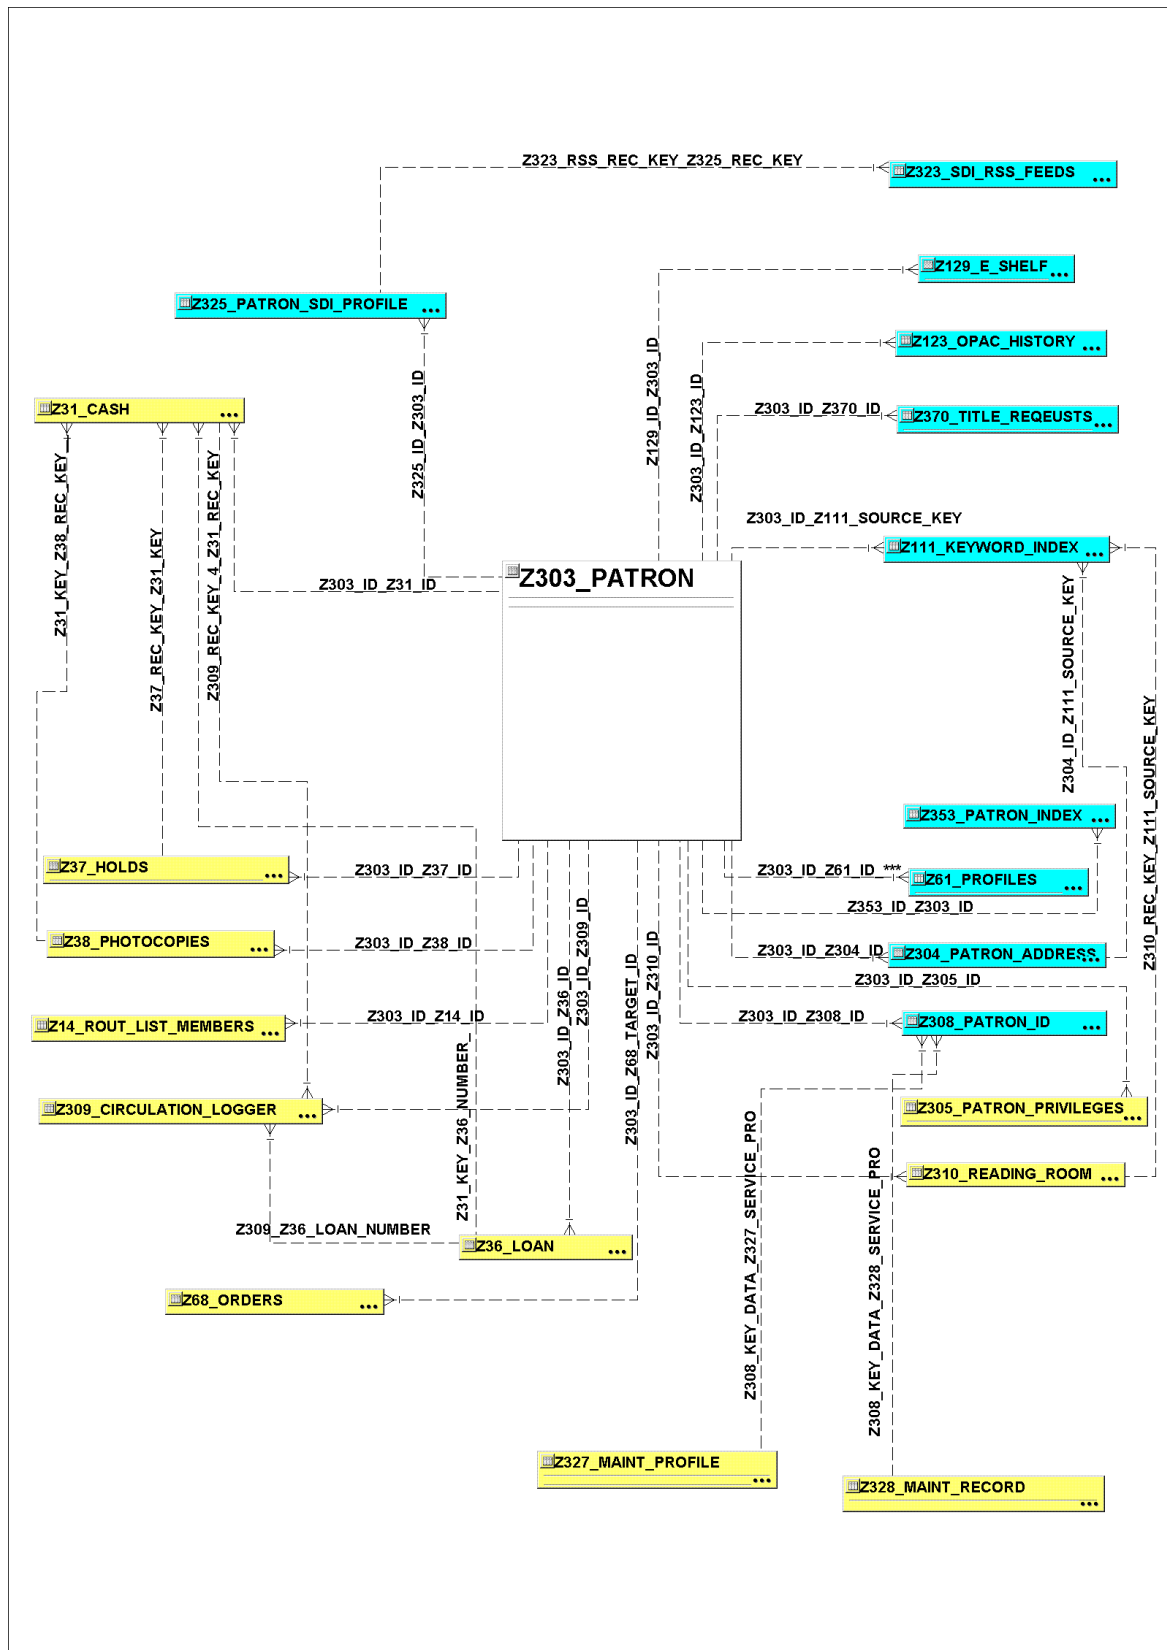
Z323_RSS_REC_KEY_Z325_REC_KEY

Z323_SDI_RSS_FEEDS ...

Z129_E_SHELF ...

Z325_PATRON_SDI_PROFILE ...

Z123_OPAC_HISTORY ...

Z31_CASH ...

Z303_ID_Z370_ID

Z370_TITLE_REQEUSTS ...

Z325_ID_Z303_ID

Z129_ID_Z303_ID

Z303_ID_Z123_ID

Z31_KEY_Z38_REC_KEY

Z37_REC_KEY_Z31_KEY

Z309_REC_KEY_4_Z31_REC_KEY

Z303_ID_Z111_SOURCE_KEY

Z111_KEYWORD_INDEX ...

Z303_ID_Z31_ID

Z303_PATRON

Z304_ID_Z111_SOURCE_KEY

Z310_REC_KEY_Z111_SOURCE_KEY

Z353_PATRON_INDEX ...

Z37_HOLDS ...

Z303_ID_Z37_ID

Z303_ID_Z61_ID_***

Z61_PROFILES ...

Z353_ID_Z303_ID

Z38_PHOTOCOPIES ...

Z303_ID_Z38_ID

Z303_ID_Z309_ID

Z303_ID_Z304_ID

Z304_PATRON_ADDRESS ...

Z303_ID_Z305_ID

Z14_ROUT_LIST_MEMBERS ...

Z303_ID_Z14_ID

Z303_ID_Z36_ID

Z303_ID_Z68_TARGET_ID

Z303_ID_Z310_ID

Z303_ID_Z308_ID

Z308_PATRON_ID ...

Z231_KEY_Z36_NUMBER

Z309_CIRCULATION_LOGGER ...

Z305_PATRON_PRIVILEGES ...

Z310_READING_ROOM ...

Z309_Z36_LOAN_NUMBER

Z36_LOAN ...

Z68_ORDERS ...

Z308_KEY_DATA_Z327_SERVICE_PRO

Z308_KEY_DATA_Z328_SERVICE_PRO

Z327_MAINT_PROFILE ...

Z328_MAINT_RECORD ...